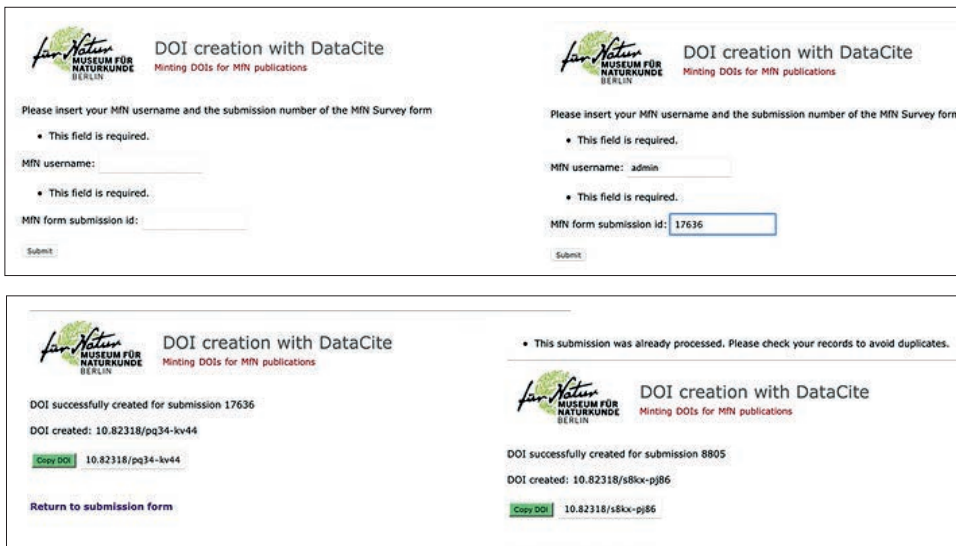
für Natur MUSEUM FÜR NATURKUNDE BERLIN

DOI creation with DataCite

Minting DOIs for MfN publications

Please insert your MfN username and the submission number of the MfN Survey form

• This field is required.

MfN username:

• This field is required.

MfN form submission id:

Submit

für Natur MUSEUM FÜR NATURKUNDE BERLIN

DOI creation with DataCite

Minting DOIs for MfN publications

Please insert your MfN username and the submission number of the MfN Survey form

• This field is required.

MfN username: admin

• This field is required.

MfN form submission id: 17636

Submit

für Natur MUSEUM FÜR NATURKUNDE BERLIN

DOI creation with DataCite

Minting DOIs for MfN publications

DOI successfully created for submission 17636

DOI created: 10.82318/pq34-kv44

Copy DOI 10.82318/pq34-kv44

Return to submission form

• This submission was already processed. Please check your records to avoid duplicates.

für Natur MUSEUM FÜR NATURKUNDE BERLIN

DOI creation with DataCite

Minting DOIs for MfN publications

DOI successfully created for submission 8805

DOI created: 10.82318/s8kx-pj86

Copy DOI 10.82318/s8kx-pj86